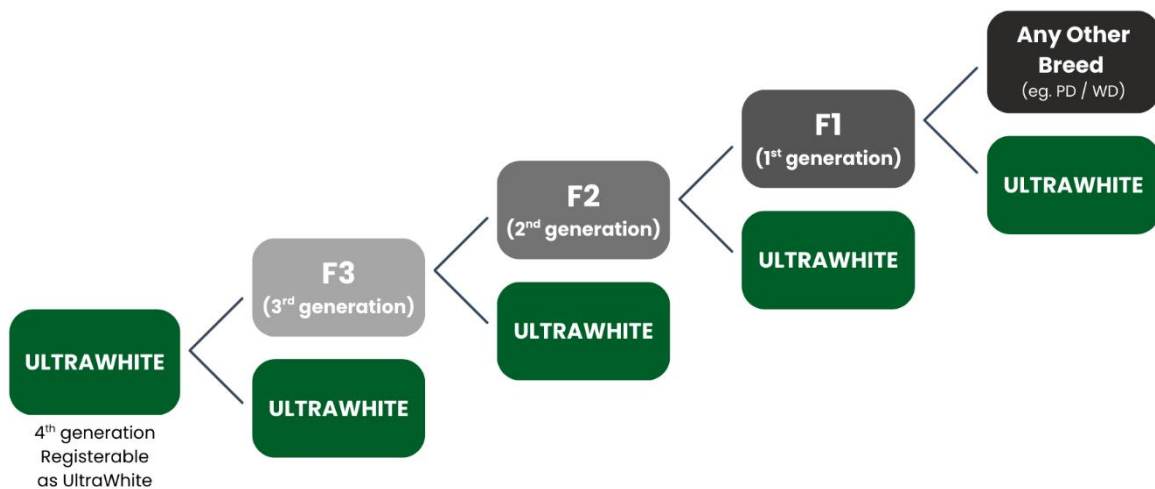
Any Other Breed
(eg. PD / WD)

ULTRAWHITE

F1
(1$^{st}$ generation)

ULTRAWHITE

F2
(2$^{nd}$ generation)

ULTRAWHITE

F3
(3$^{rd}$ generation)

ULTRAWHITE

ULTRAWHITE

4$^{th}$ generation
Registerable
as UltraWhite